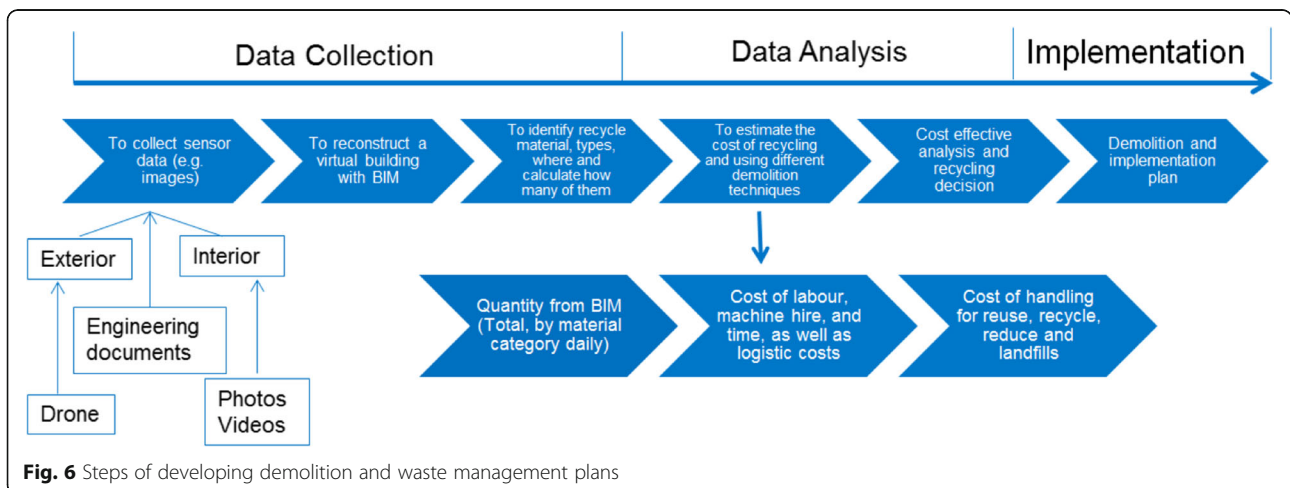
Data Collection

Data Analysis

Implementation

To collect sensor data (e.g. images)

To reconstruct a virtual building with BIM

To identify recycle material, types, where and calculate how many of them

To estimate the cost of recycling and using different demolition techniques

Cost effective analysis and recycling decision

Demolition and implementation plan

Exterior

Interior

Engineering documents

Drone

Photos Videos

Quantity from BIM (Total, by material category daily)

Cost of labour, machine hire, and time, as well as logistic costs

Cost of handling for reuse, recycle, reduce and landfills

Fig. 6 Steps of developing demolition and waste management plans